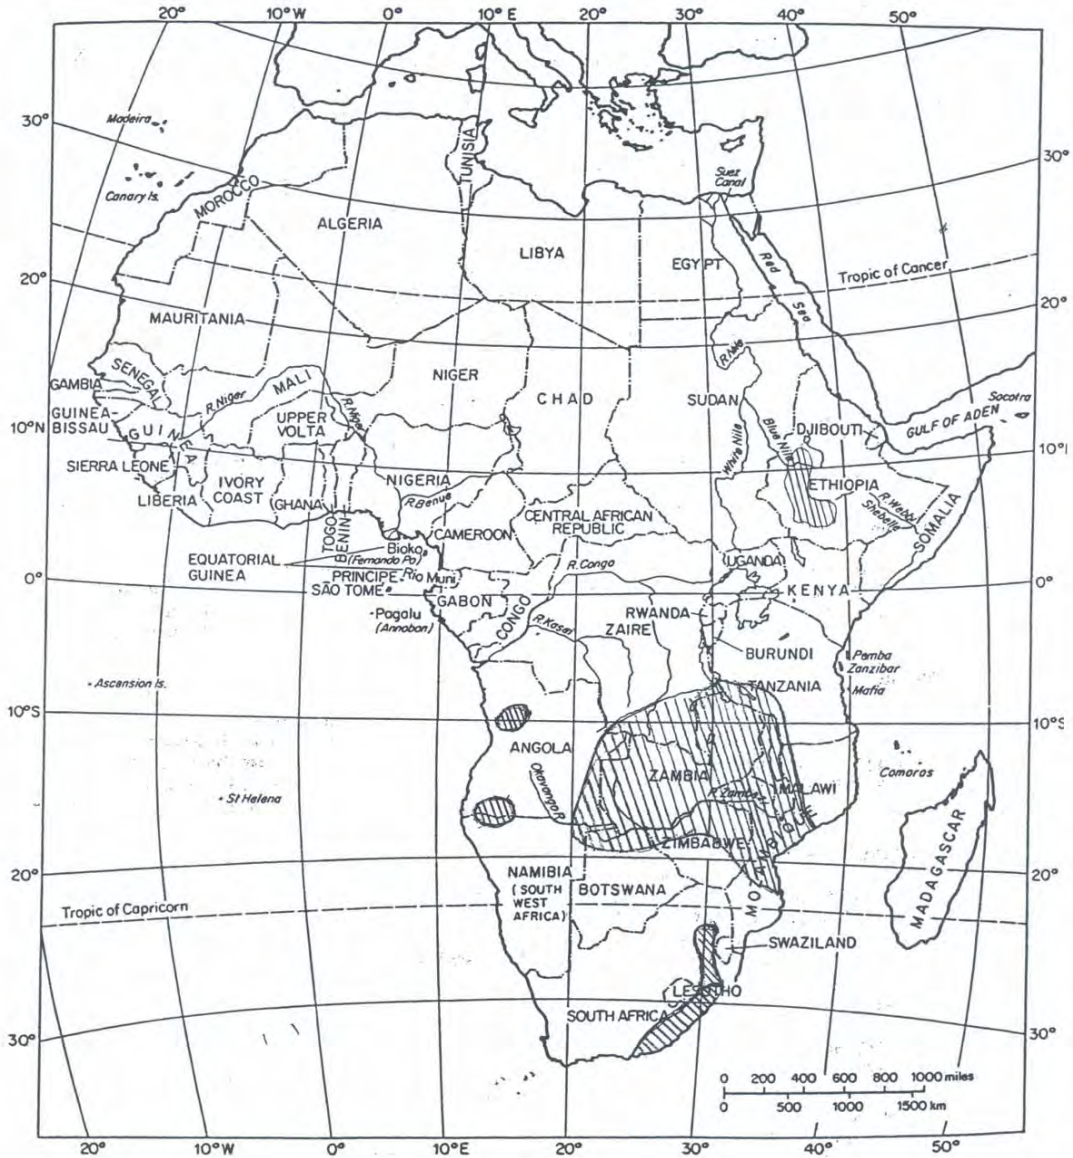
20° 10° W 0° 10° E 20° 30° 40° 50°

30°
Madeira
Canary Is.
MOROCCO
TUNISIA
ALGERIA
Suez Canal
LIBYA
EGYPT
Red Sea
Tropic of Cancer
20°
MAURITANIA
R. Nile
SENEGAL
GAMBIA
MALI
NIGER
CHAD
SUDAN
Socotra
GULF OF ADEN
R. Niger
GUINEA-BISSAU
GUINEA
UPPER VOLTA
R. Niger
Blue Nile
DJIBOUTI
10°N
White Nile
SIERRA LEONE
LIBERIA
IVORY COAST
GHANA
NIGERIA
R. Benue
ETHIOPIA
R. Webi Shebelle
SOMALIA
TOGO
BENIN
CAMEROON
CENTRAL AFRICAN REPUBLIC
EQUATORIAL GUINEA
Bioko (Fernando Po)
PRINCIPE
Rio Muni
R. Congo
UGANDA
SÃO TOME
GABON
KENYA
0°
Pagalu (Annobon)
CONGO
R. Kasai
RWANDA
ZAIRE
BURUNDI
Pemba
Zanzibar
Mafia
Ascension Is.
TANZANIA
10°S
ANGOLA
Comoros
ZAMBIA
R. Zambezi
MALAWI
St Helena
Okavango R.
ZIMBABWE
MOZAMBIQUE
MADAGASCAR
20°
NAMIBIA (SOUTH WEST AFRICA)
BOTSWANA
Tropic of Capricorn
SWAZILAND
LESOTHO
SOUTH AFRICA
30°
0 200 400 600 800 1000 miles
0 500 1000 1500 km
20° 10°W 0° 10°E 20° 30° 40° 50°